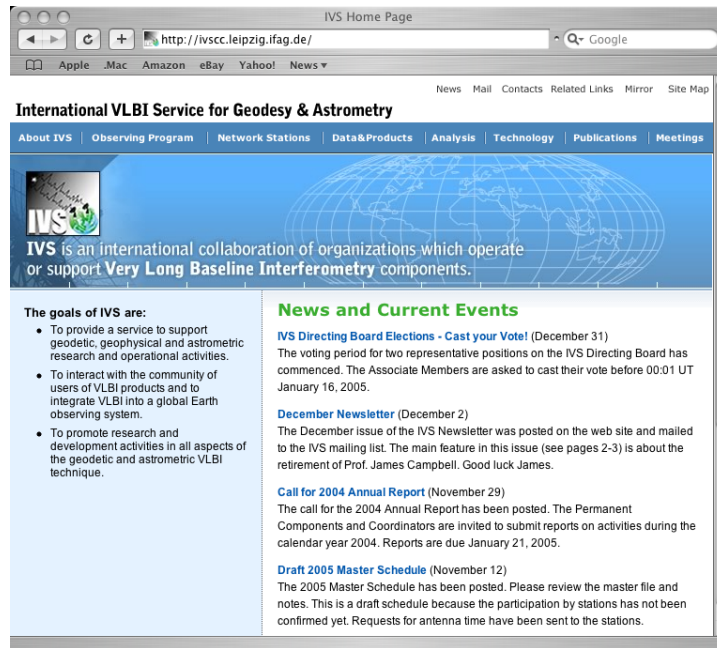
IVS Home Page

http://ivscc.leipzig.ifag.de/

Q- Google

Apple .Mac Amazon eBay Yahoo! News ▾

News Mail Contacts Related Links Mirror Site Map

International VLBI Service for Geodesy & Astrometry

About IVS | Observing Program | Network Stations | Data&Products | Analysis | Technology | Publications | Meetings

IVS

IVS is an international collaboration of organizations which operate or support Very Long Baseline Interferometry components.

The goals of IVS are:

- To provide a service to support geodetic, geophysical and astrometric research and operational activities.
- To interact with the community of users of VLBI products and to integrate VLBI into a global Earth observing system.
- To promote research and development activities in all aspects of the geodetic and astrometric VLBI technique.

News and Current Events

IVS Directing Board Elections - Cast your Vote! (December 31)
The voting period for two representative positions on the IVS Directing Board has commenced. The Associate Members are asked to cast their vote before 00:01 UT January 16, 2005.

December Newsletter (December 2)
The December issue of the IVS Newsletter was posted on the web site and mailed to the IVS mailing list. The main feature in this issue (see pages 2-3) is about the retirement of Prof. James Campbell. Good luck James.

Call for 2004 Annual Report (November 29)
The call for the 2004 Annual Report has been posted. The Permanent Components and Coordinators are invited to submit reports on activities during the calendar year 2004. Reports are due January 21, 2005.

Draft 2005 Master Schedule (November 12)
The 2005 Master Schedule has been posted. Please review the master file and notes. This is a draft schedule because the participation by stations has not been confirmed yet. Requests for antenna time have been sent to the stations.